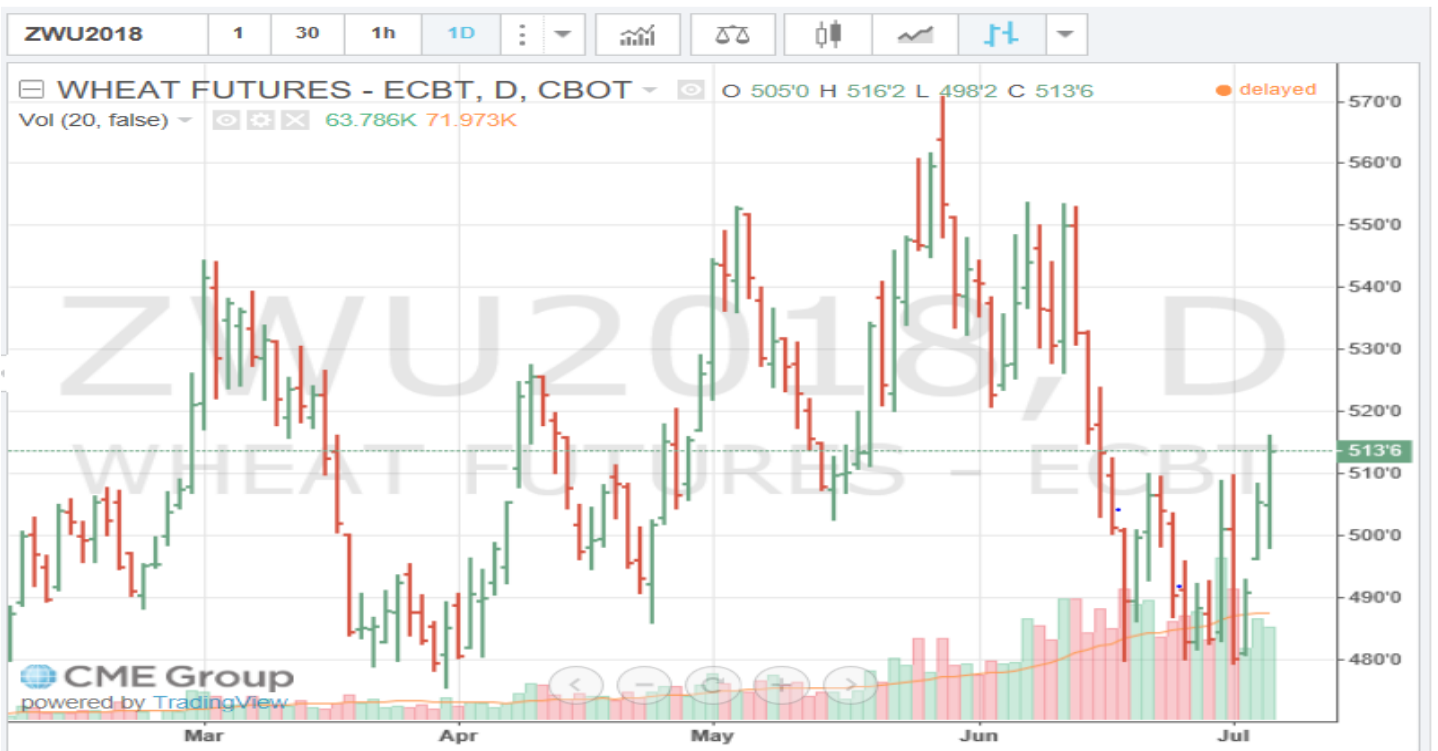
ZWU2018 | 1 | 30 | 1h | 1D

WHEAT FUTURES - ECBT, D, CBOT O 505'0 H 516'2 L 498'2 C 513'6

delayed

Vol (20, false) 63.786K 71.973K

ZWU2018, D
WHEAT FUTURES - ECBT

570'0
560'0
550'0
540'0
530'0
520'0
513'6
510'0
500'0
490'0
480'0

CME Group
powered by TradingView

Mar
Apr
May
Jun
Jul